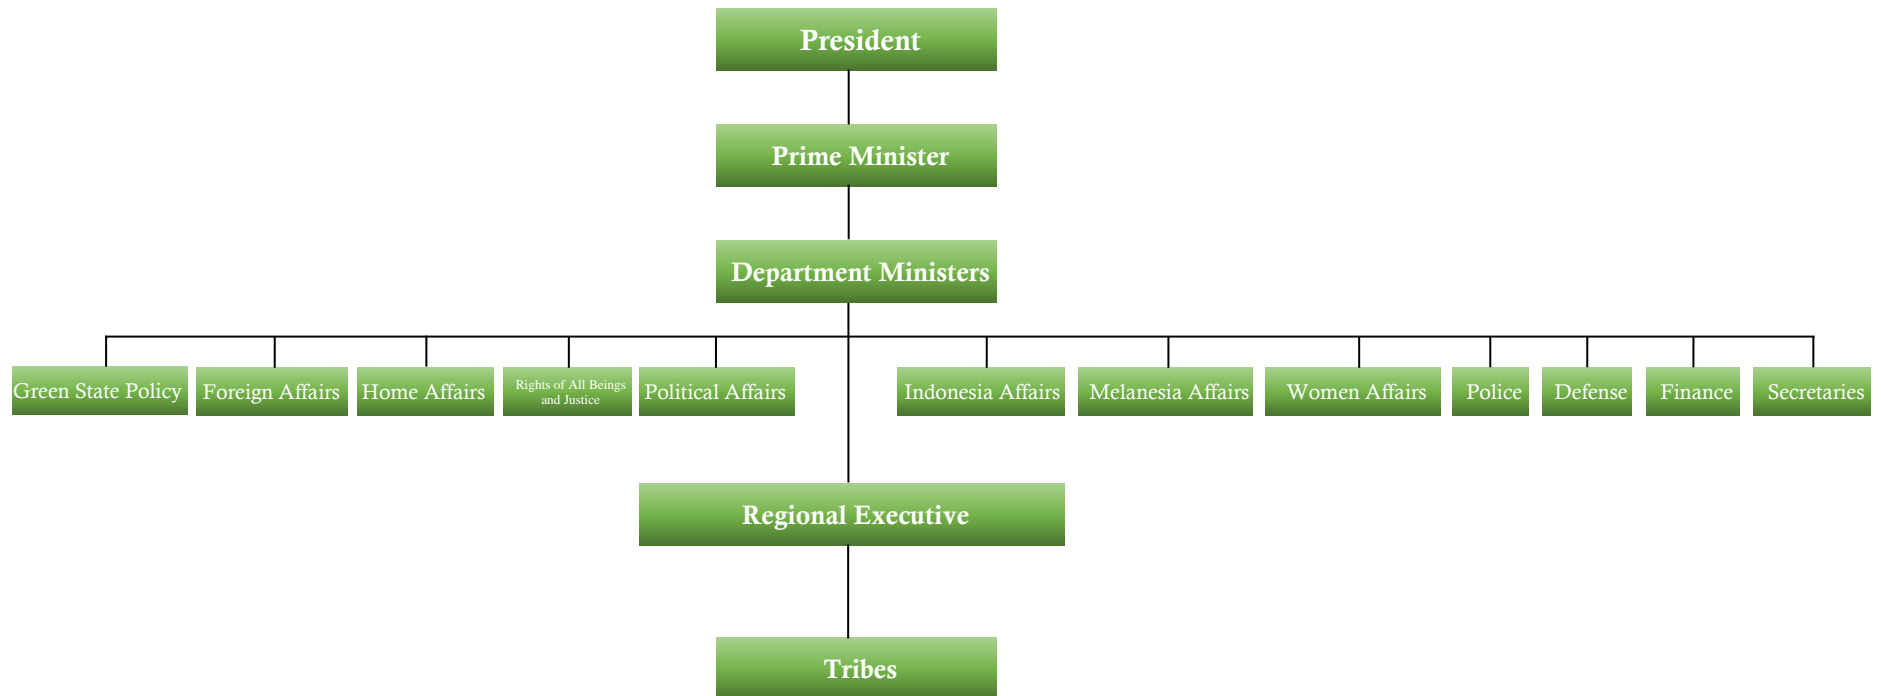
President

Prime Minister

Department Ministers

Green State Policy

Foreign Affairs

Home Affairs

Rights of All Beings and Justice

Political Affairs

Indonesia Affairs

Melanesia Affairs

Women Affairs

Police

Defense

Finance

Secretaries

Regional Executive

Tribes